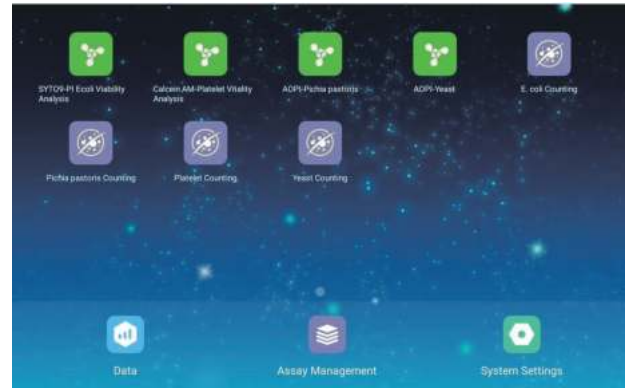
SYTO9-PI Ecoli Viability Analysis

Calcein AM-Platelet Vitality Analysis

AOPI-Pichia pastoris

AOPI-Yeast

E. coli Counting

Pichia pastoris Counting

Platelet Counting

Yeast Counting

Data

Assay Management

System Settings